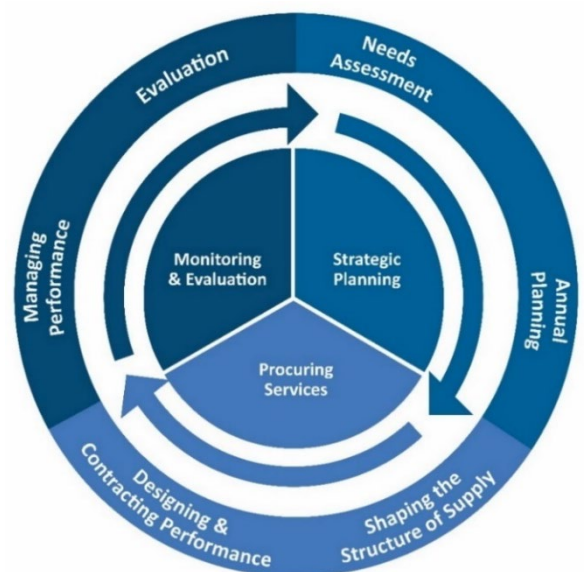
Evaluation

Needs Assessment

Annual Planning

Shaping the Structure of Supply

Designing & Contracting Performance

Managing Performance

Monitoring & Evaluation

Strategic Planning

Procuring Services